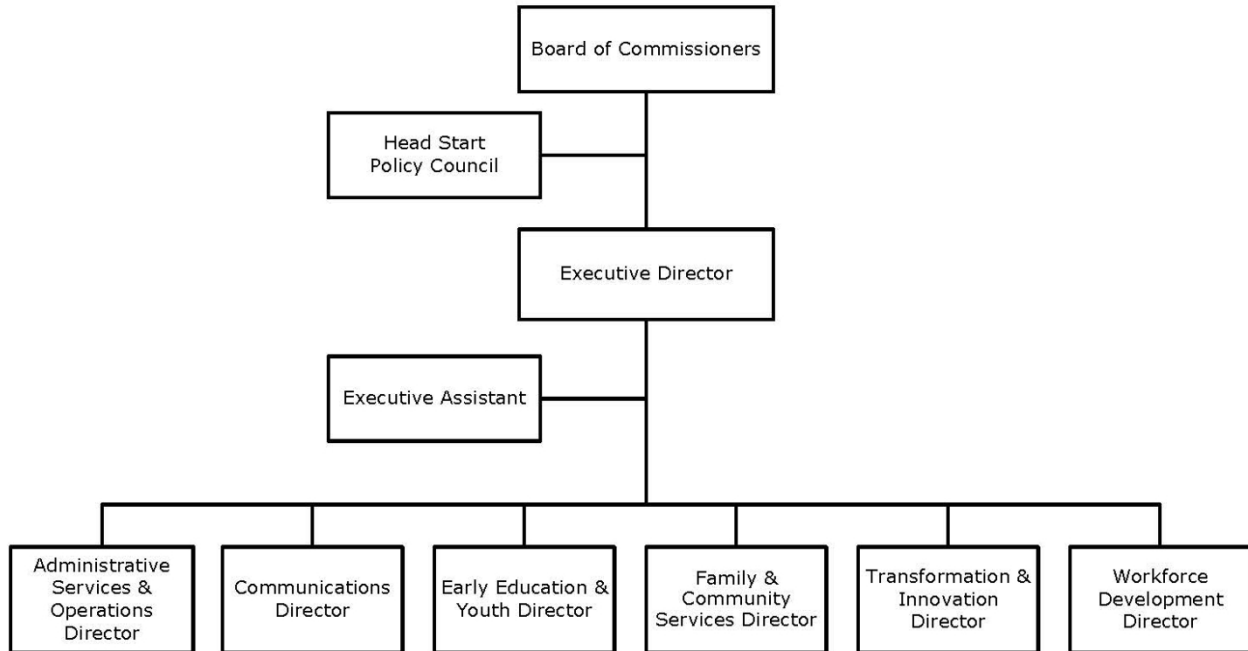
Board of Commissioners

Head Start Policy Council

Executive Director

Executive Assistant

Administrative Services & Operations Director

Communications Director

Early Education & Youth Director

Family & Community Services Director

Transformation & Innovation Director

Workforce Development Director